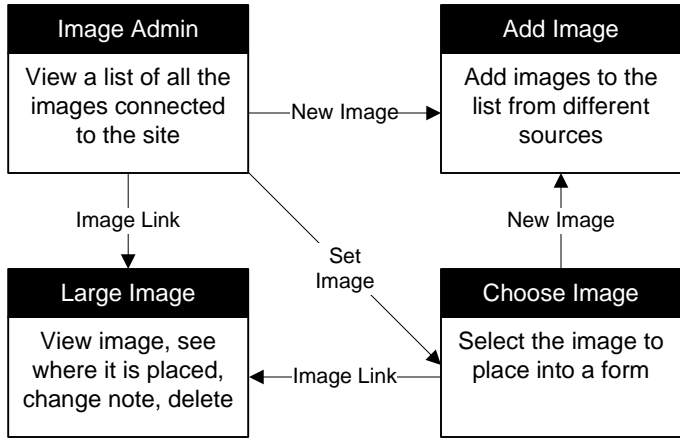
Image Admin

View a list of all the images connected to the site

New Image

Add Image

Add images to the list from different sources

Image Link

Set Image

New Image

Large Image

View image, see where it is placed, change note, delete

Image Link

Choose Image

Select the image to place into a form